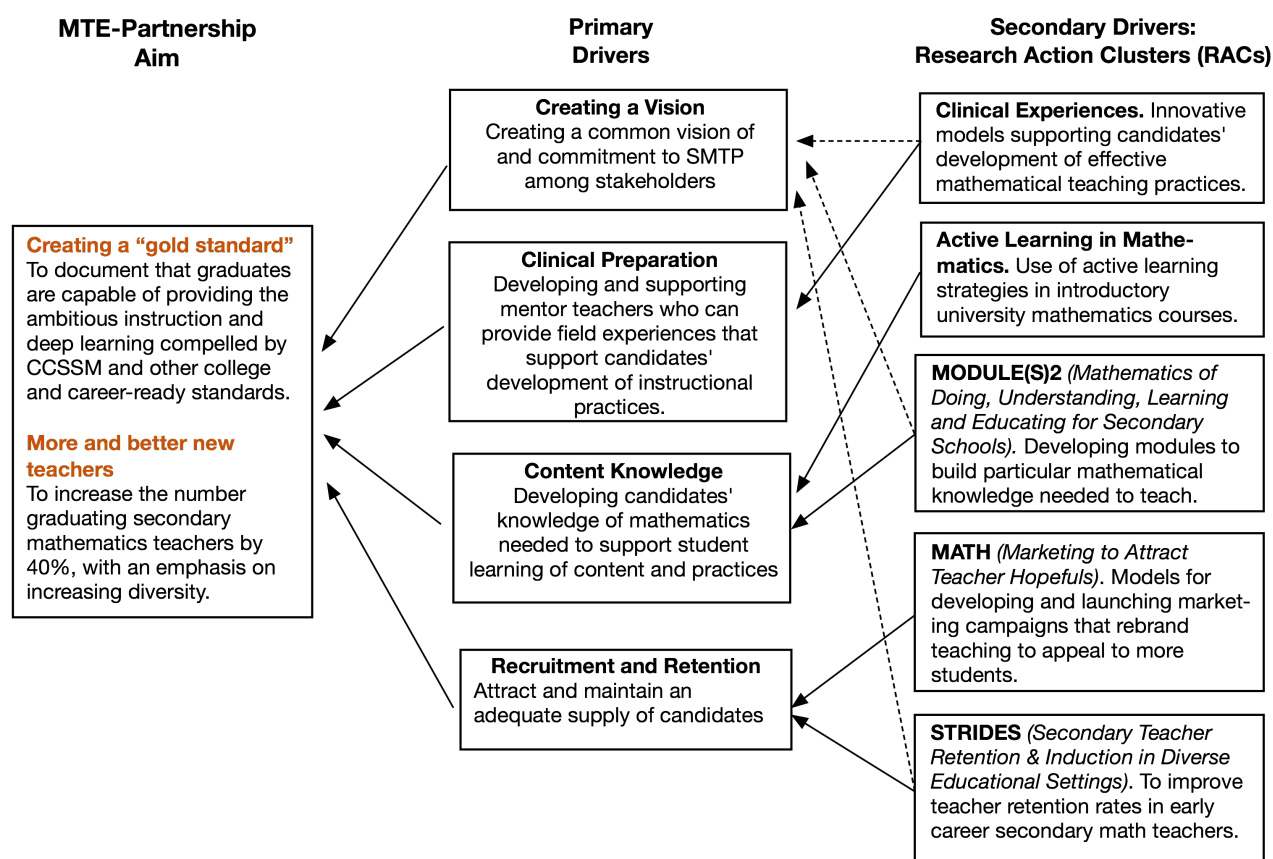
MTE-Partnership Aim

Primary Drivers

Secondary Drivers: Research Action Clusters (RACs)

Creating a "gold standard"
To document that graduates are capable of providing the ambitious instruction and deep learning compelled by CCSSM and other college and career-ready standards.

More and better new teachers
To increase the number graduating secondary mathematics teachers by 40%, with an emphasis on increasing diversity.

Creating a Vision
Creating a common vision of and commitment to SMTP among stakeholders

Clinical Preparation
Developing and supporting mentor teachers who can provide field experiences that support candidates' development of instructional practices.

Content Knowledge
Developing candidates' knowledge of mathematics needed to support student learning of content and practices

Recruitment and Retention
Attract and maintain an adequate supply of candidates

Clinical Experiences. Innovative models supporting candidates' development of effective mathematical teaching practices.

Active Learning in Mathematics. Use of active learning strategies in introductory university mathematics courses.

MODULE(S)2 (Mathematics of Doing, Understanding, Learning and Educating for Secondary Schools). Developing modules to build particular mathematical knowledge needed to teach.

MATH (Marketing to Attract Teacher Hopefuls). Models for developing and launching marketing campaigns that rebrand teaching to appeal to more students.

STRIDES (Secondary Teacher Retention & Induction in Diverse Educational Settings). To improve teacher retention rates in early career secondary math teachers.